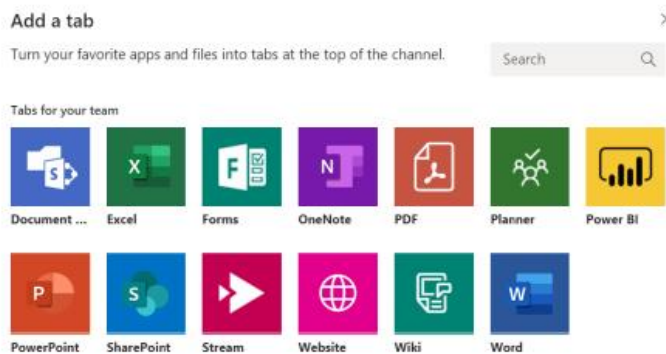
Add a tab

Turn your favorite apps and files into tabs at the top of the channel.

Search

Tabs for your team

Document ...

Excel

Forms

OneNote

PDF

Planner

Power BI

PowerPoint

SharePoint

Stream

Website

Wiki

Word